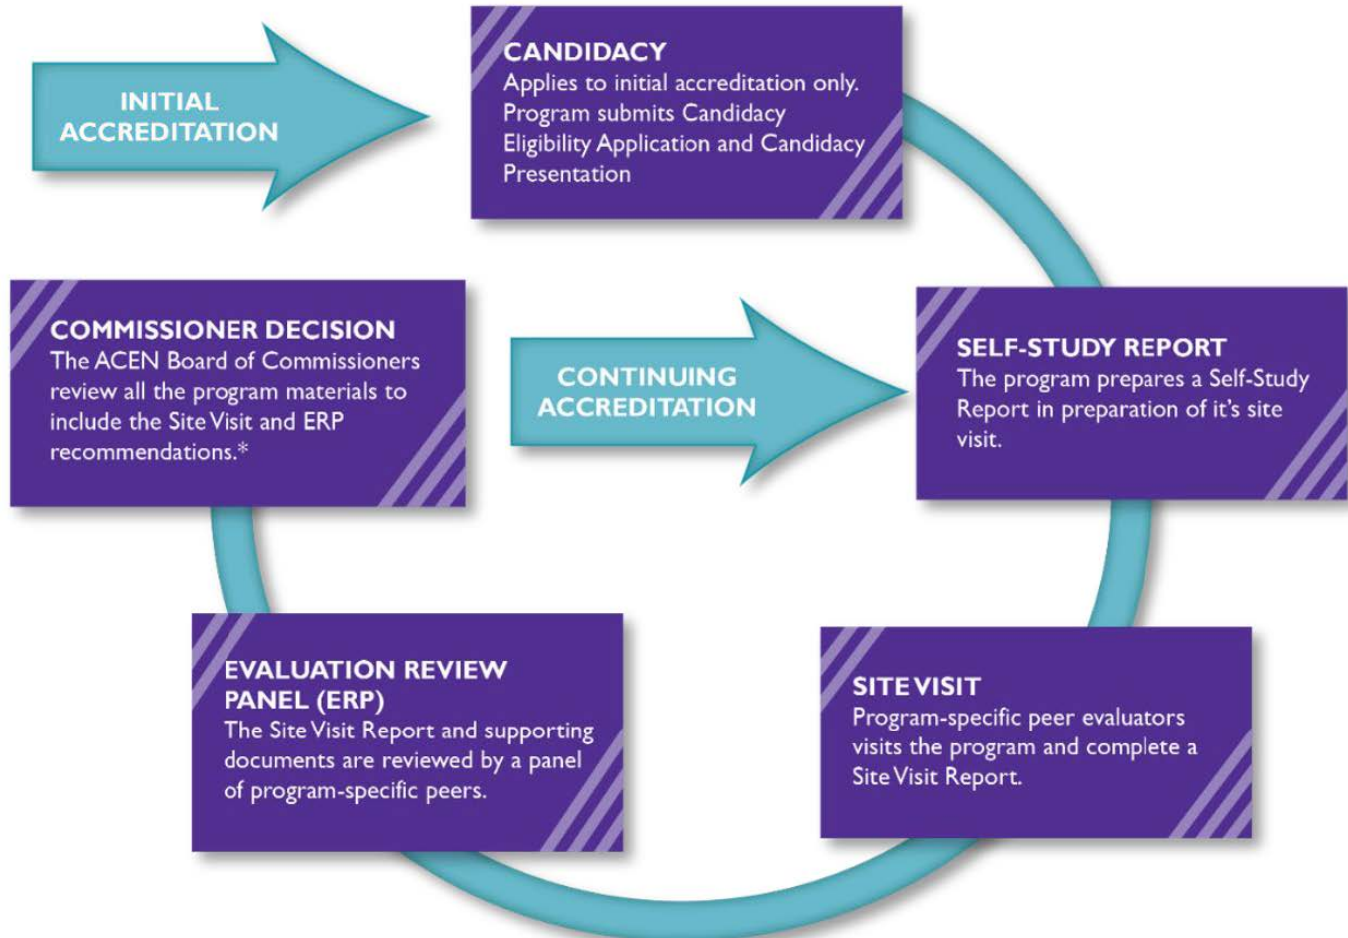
INITIAL ACCREDITATION

CANDIDACY
Applies to initial accreditation only. Program submits Candidacy Eligibility Application and Candidacy Presentation

COMMISSIONER DECISION
The ACEN Board of Commissioners review all the program materials to include the Site Visit and ERP recommendations.*

CONTINUING ACCREDITATION

SELF-STUDY REPORT
The program prepares a Self-Study Report in preparation of it's site visit.

EVALUATION REVIEW PANEL (ERP)
The Site Visit Report and supporting documents are reviewed by a panel of program-specific peers.

SITE VISIT
Program-specific peer evaluators visits the program and complete a Site Visit Report.